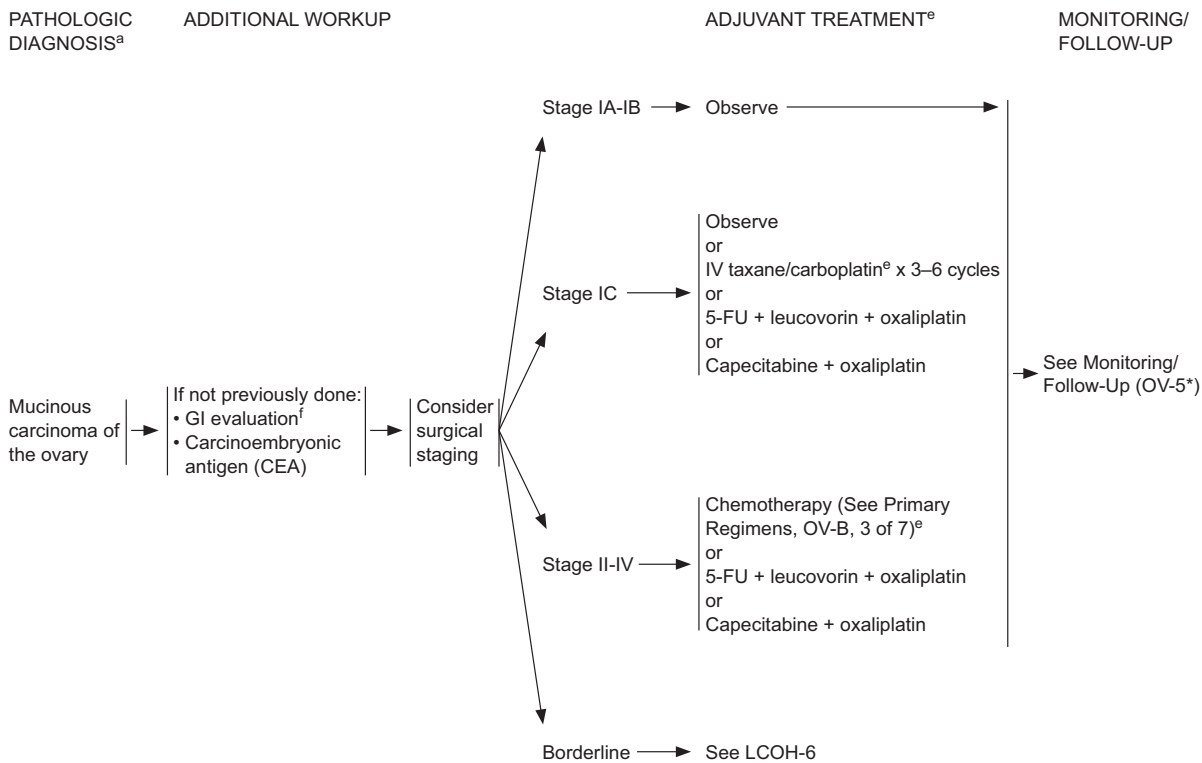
PATHOLOGIC DIAGNOSIS$^{a}$

ADDITIONAL WORKUP

ADJUVANT TREATMENT$^{e}$

MONITORING/ FOLLOW-UP

Mucinous carcinoma of the ovary

If not previously done:
• GI evaluation$^{f}$
• Carcinoembryonic antigen (CEA)

Consider surgical staging

Stage IA-IB → Observe

Stage IC → Observe
or
IV taxane/carboplatin$^{e}$ x 3–6 cycles
or
5-FU + leucovorin + oxaliplatin
or
Capecitabine + oxaliplatin

Stage II-IV → Chemotherapy (See Primary Regimens, OV-B, 3 of 7)$^{e}$
or
5-FU + leucovorin + oxaliplatin
or
Capecitabine + oxaliplatin

Borderline → See LCOH-6

See Monitoring/ Follow-Up (OV-5*)